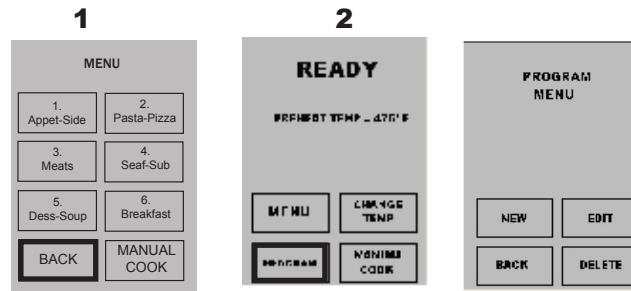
1

MENU

1. Appet-Side

2. Pasta-Pizza

3. Meats

4. Seaf-Sub

5. Dess-Soup

6. Breakfast

BACK

MANUAL COOK

2

READY

PREHEAT TEMP – 475° F

MENU

CHANGE TEMP

PROGRAM

MANUAL COOK

PROGRAM MENU

NEW

EDIT

BACK

DELETE